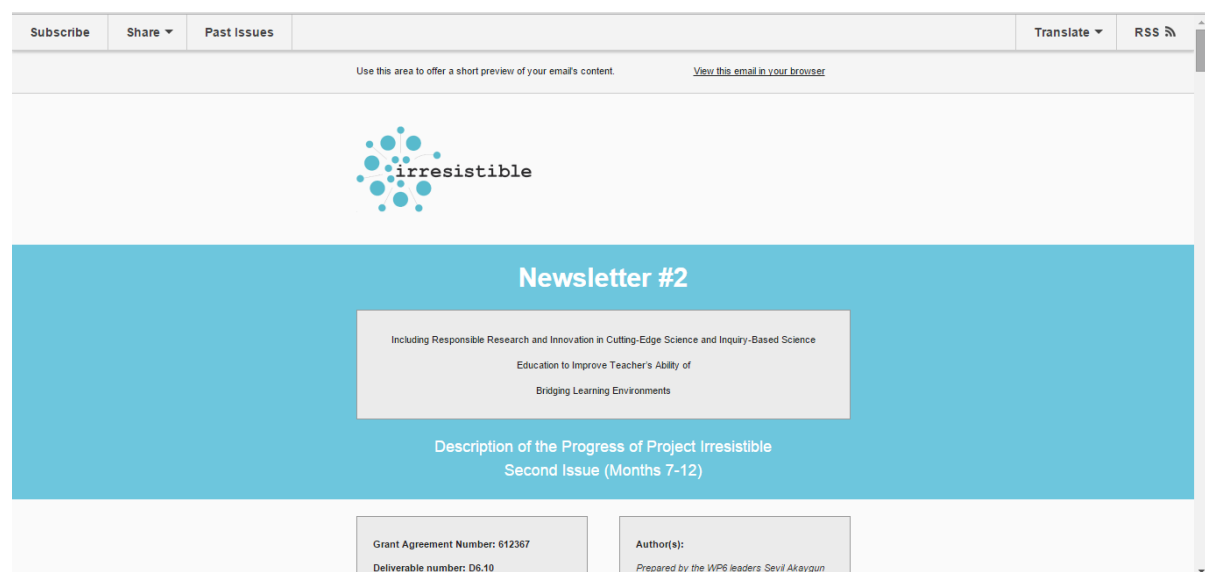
Subscribe Share ▾ Past Issues Translate ▾ RSS

Use this area to offer a short preview of your email's content. View this email in your browser

irresistible

Newsletter #2

Including Responsible Research and Innovation in Cutting-Edge Science and Inquiry-Based Science Education to Improve Teacher's Ability of Bridging Learning Environments

Description of the Progress of Project Irresistible
Second Issue (Months 7-12)

Grant Agreement Number: 612367
Deliverable number: D6.10

Author(s):
Prepared by the WP6 leaders Sevil Akaygun